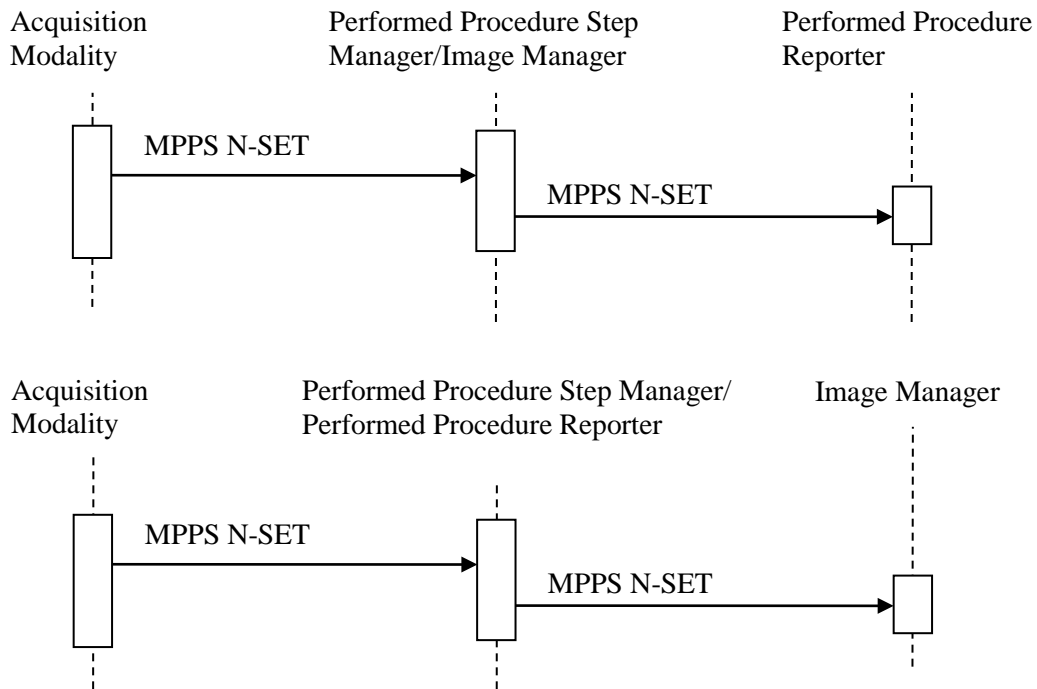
Acquisition Modality

Performed Procedure Step Manager/Image Manager

Performed Procedure Reporter

MPPS N-SET

MPPS N-SET

Acquisition Modality

Performed Procedure Step Manager/ Performed Procedure Reporter

Image Manager

MPPS N-SET

MPPS N-SET